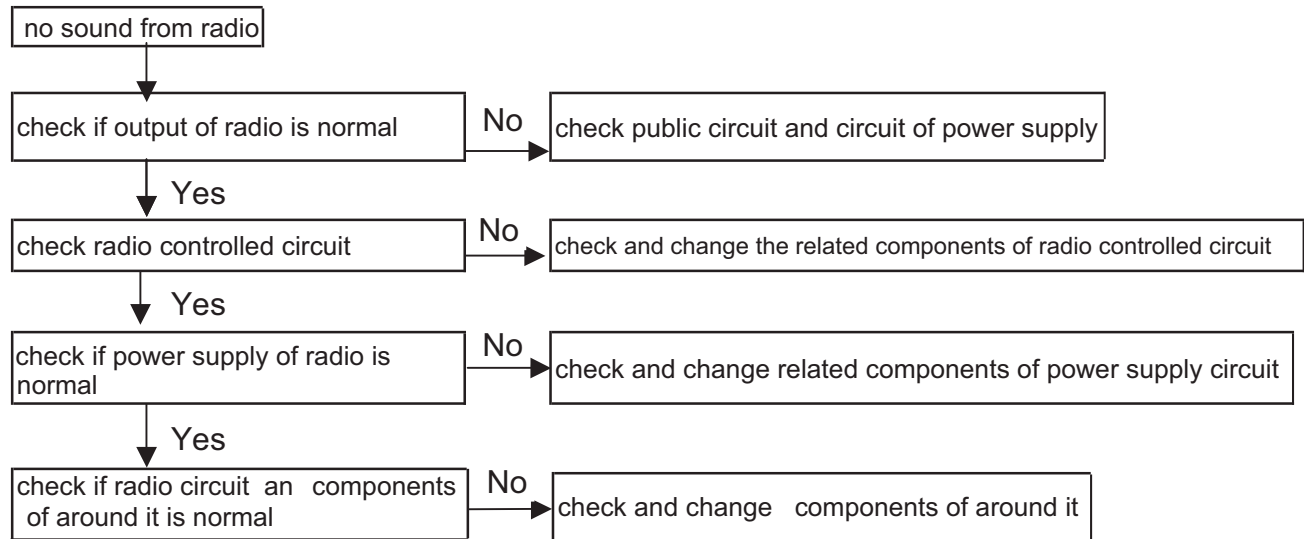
no sound from radio

check if output of radio is normal

No

check public circuit and circuit of power supply

Yes

check radio controlled circuit

No

check and change the related components of radio controlled circuit

Yes

check if power supply of radio is normal

No

check and change related components of power supply circuit

Yes

check if radio circuit an components of around it is normal

No

check and change components of around it